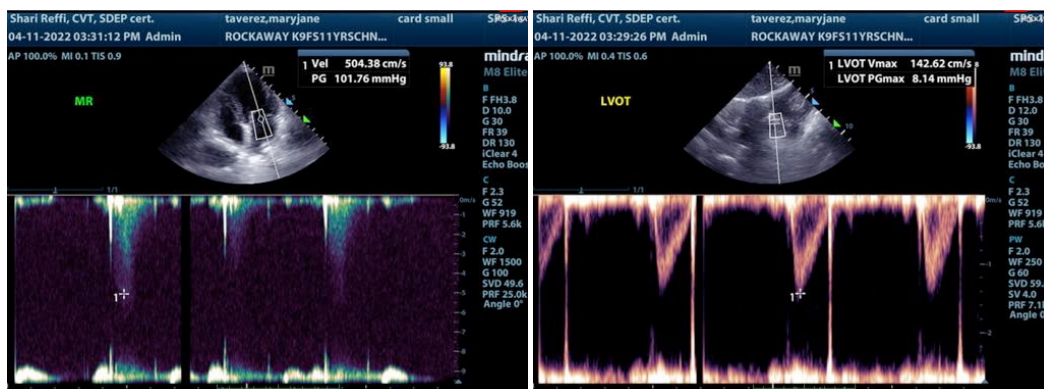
Shari Reffi, CVT, SDEP cert.
04-11-2022 03:31:12 PM Admin
taverez,maryjane
ROCKAWAY K9FS11YRSCHN...
card small
SP5x4
AP 100.0% MI 0.1 TIS 0.9
1 Vel 504.38 cm/s
PG 101.76 mmHg
mindray
M8 Elite
MR
93.8
-93.8
B
F FH3.8
D 10.0
G 30
FR 39
DR 130
iClear 4
Echo Boost
C
F 2.3
G 52
WF 919
PRF 5.6k
CW
F 2.0
WF 1500
G 100
SVD 49.6
PRF 25.0k
Angle 0°
1/1
0m/s
-1
-2
-3
-4
-5
-6
-7
-8
-9
1

Shari Reffi, CVT, SDEP cert.
04-11-2022 03:29:26 PM Admin
taverez,maryjane
ROCKAWAY K9FS11YRSCHN...
card small
SP5x4
AP 100.0% MI 0.4 TIS 0.6
1 LVOT Vmax 142.62 cm/s
LVOT PGmax 8.14 mmHg
mindray
M8 Elite
LVOT
93.8
-93.8
10
B
F FH3.8
D 12.0
G 30
FR 39
DR 130
iClear 4
Echo Boost
C
F 2.3
G 52
WF 919
PRF 5.6k
PW
F 2.0
WF 250
G 60
SVD 59.
SV 4.0
PRF 7.1k
Angle 0°
0m/s
-1
-2
1